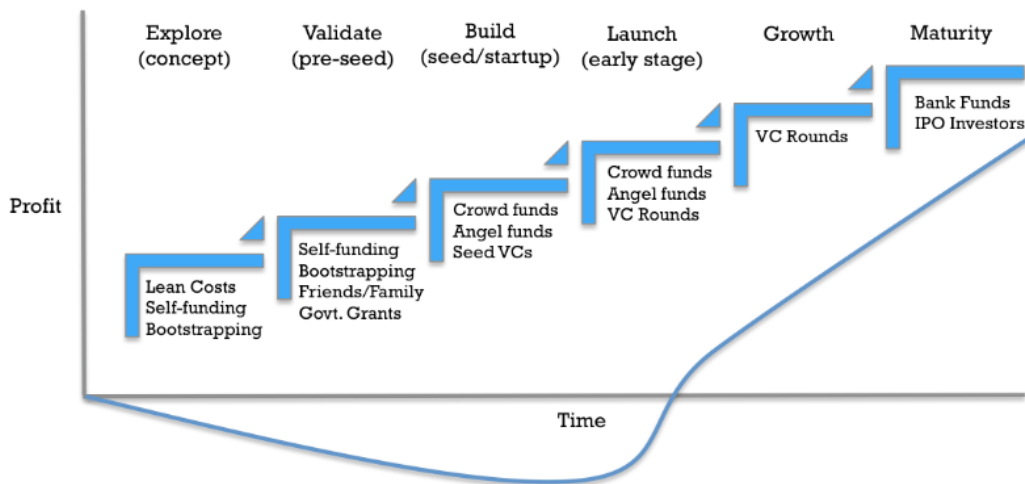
Explore (concept)

Validate (pre-seed)

Build (seed/startup)

Launch (early stage)

Growth

Maturity

Profit

Lean Costs
Self-funding
Bootstrapping

Self-funding
Bootstrapping
Friends/Family
Govt. Grants

Crowd funds
Angel funds
Seed VCs

Crowd funds
Angel funds
VC Rounds

VC Rounds

Bank Funds
IPO Investors

Time